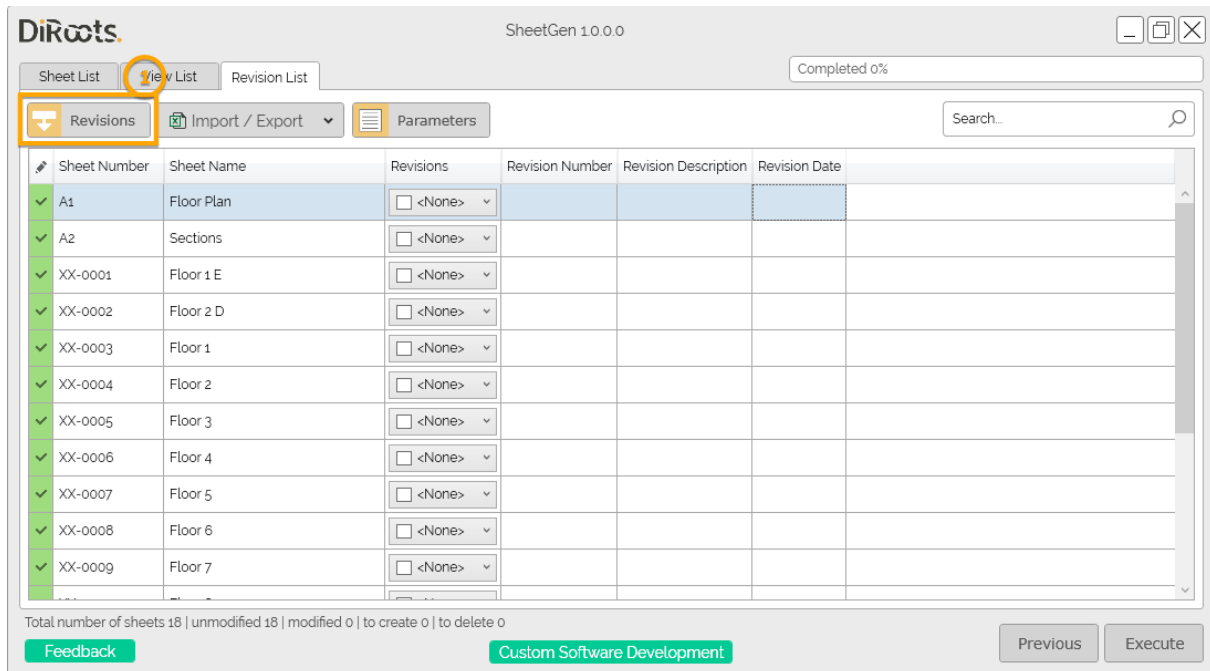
DiRoots.

SheetGen 1.0.0.0

Sheet List | 1 View List | Revision List

Completed 0%

Revisions | Import / Export | Parameters

Search...

| Sheet Number | Sheet Name | Revisions | Revision Number | Revision Description | Revision Date |
|---|---|---|---|---|---|
| A1 | Floor Plan | <None> | | | |
| A2 | Sections | <None> | | | |
| XX-0001 | Floor 1 E | <None> | | | |
| XX-0002 | Floor 2 D | <None> | | | |
| XX-0003 | Floor 1 | <None> | | | |
| XX-0004 | Floor 2 | <None> | | | |
| XX-0005 | Floor 3 | <None> | | | |
| XX-0006 | Floor 4 | <None> | | | |
| XX-0007 | Floor 5 | <None> | | | |
| XX-0008 | Floor 6 | <None> | | | |
| XX-0009 | Floor 7 | <None> | | | |
| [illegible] | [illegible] | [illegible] | | | |

Total number of sheets 18 | unmodified 18 | modified 0 | to create 0 | to delete 0

Feedback

Custom Software Development

Previous

Execute